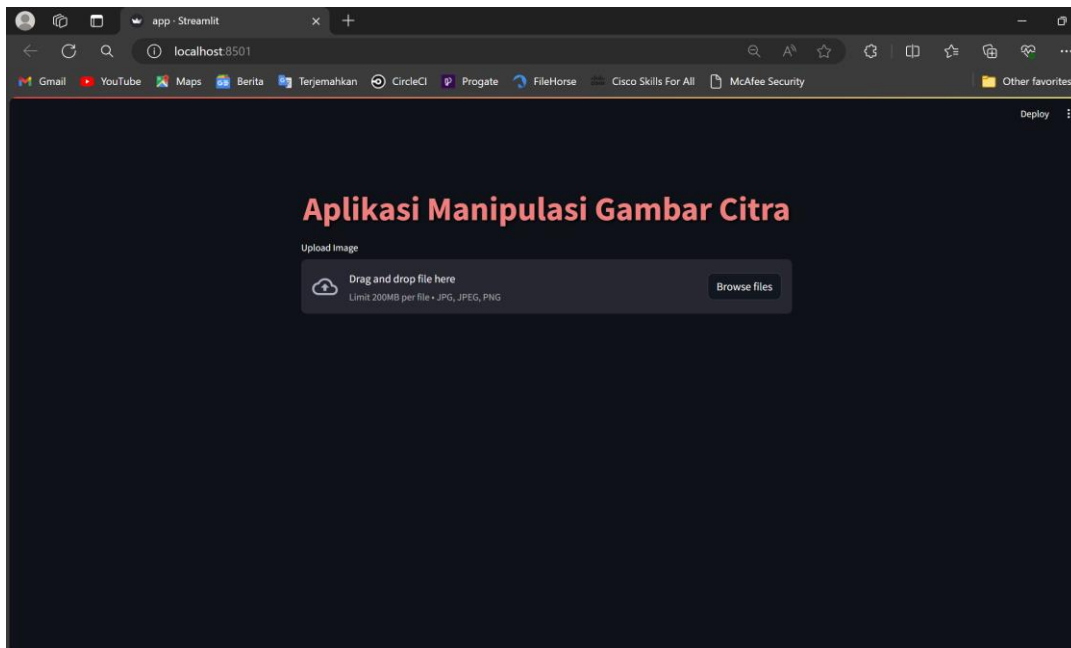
app · Streamlit

localhost:8501

Gmail YouTube Maps Berita Terjemahkan CircleCI Progate FileHorse Cisco Skills For All McAfee Security Other favorites

Deploy

Aplikasi Manipulasi Gambar Citra

Upload Image

Drag and drop file here
Limit 200MB per file • JPG, JPEG, PNG

Browse files